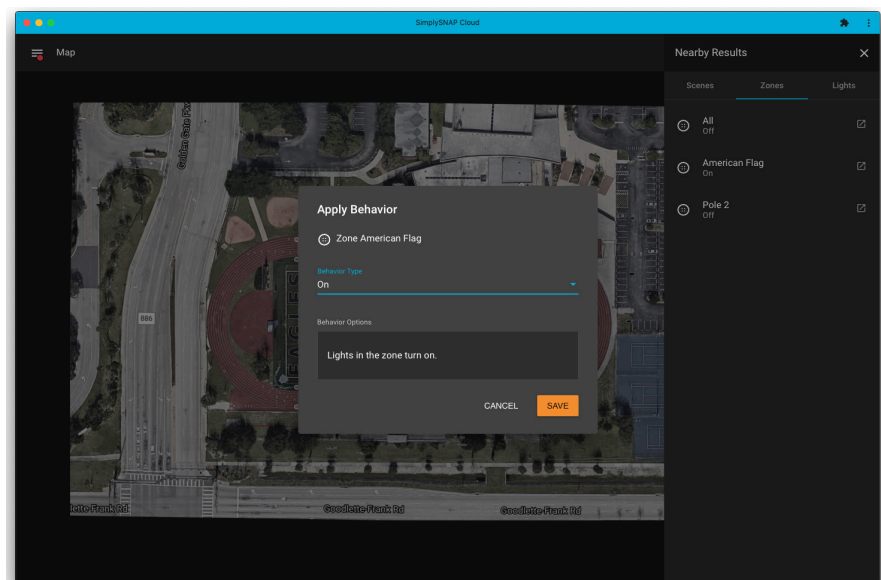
SimplySNAP Cloud

Map

Nearby Results

Scenes Zones Lights

All
Off

American Flag
On

Pole 2
Off

Golden Gate Pkwy

886

Apply Behavior

Zone American Flag

Behavior Type
On

Behavior Options

Lights in the zone turn on.

CANCEL SAVE

lette-Frank Rd

Goodlette-Frank Rd

Goodlette-Frank Rd